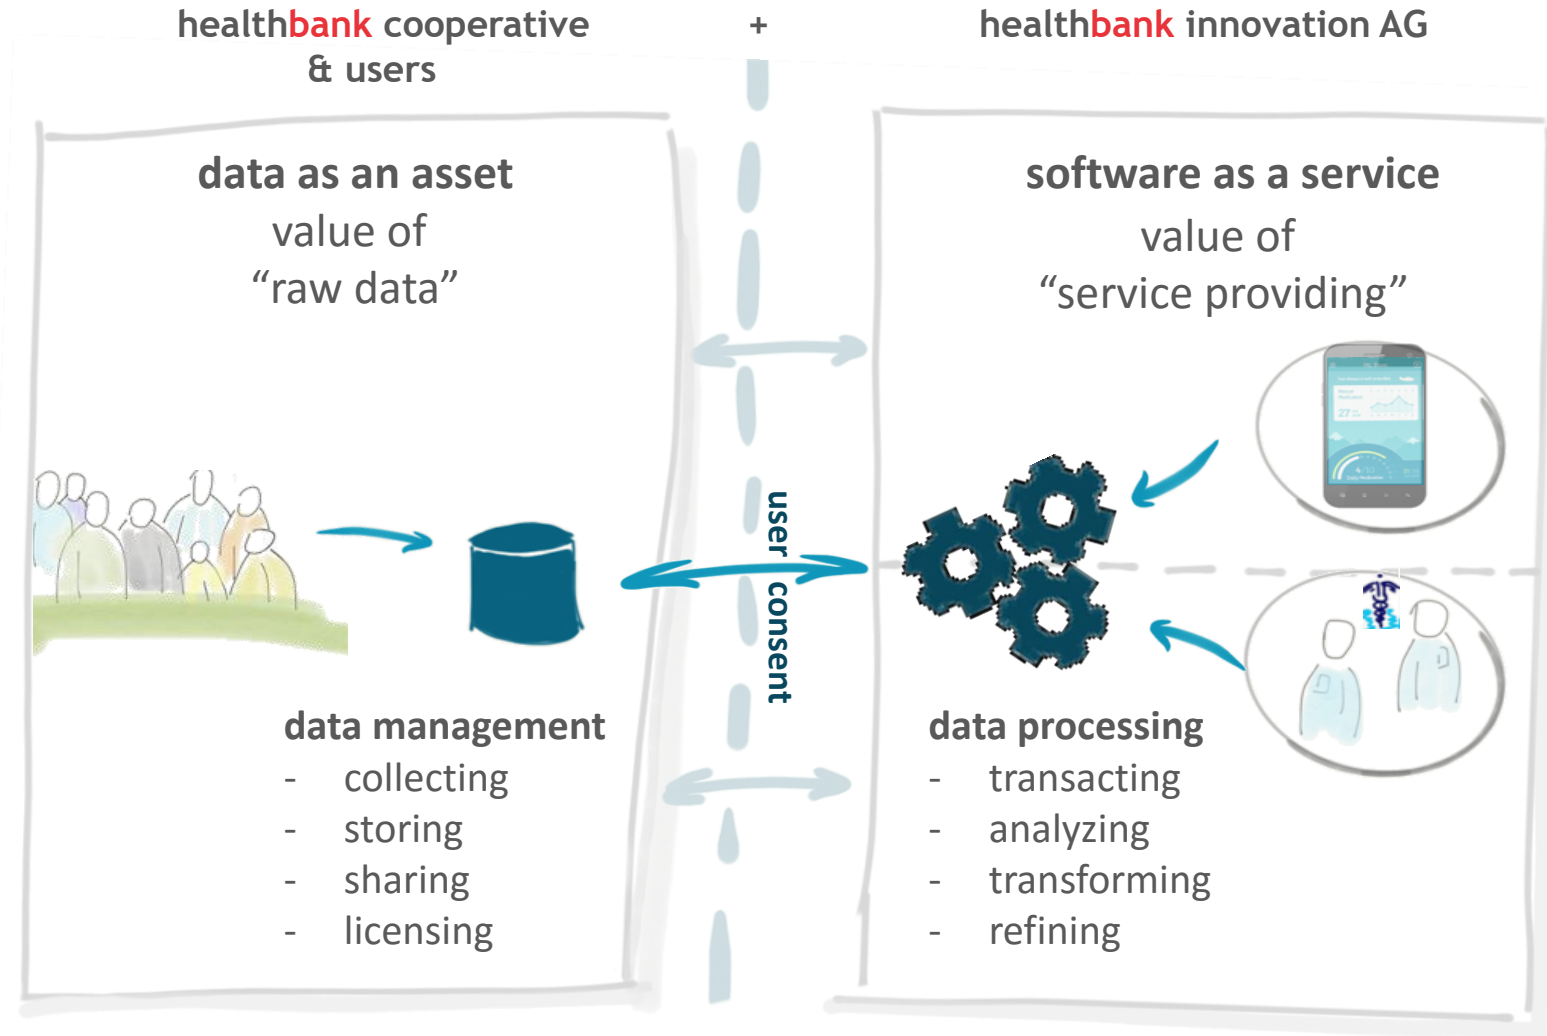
healthbank cooperative & users

+

healthbank innovation AG

data as an asset
value of
“raw data”

software as a service
value of
“service providing”

user consent

data management
- collecting
- storing
- sharing
- licensing

data processing
- transacting
- analyzing
- transforming
- refining